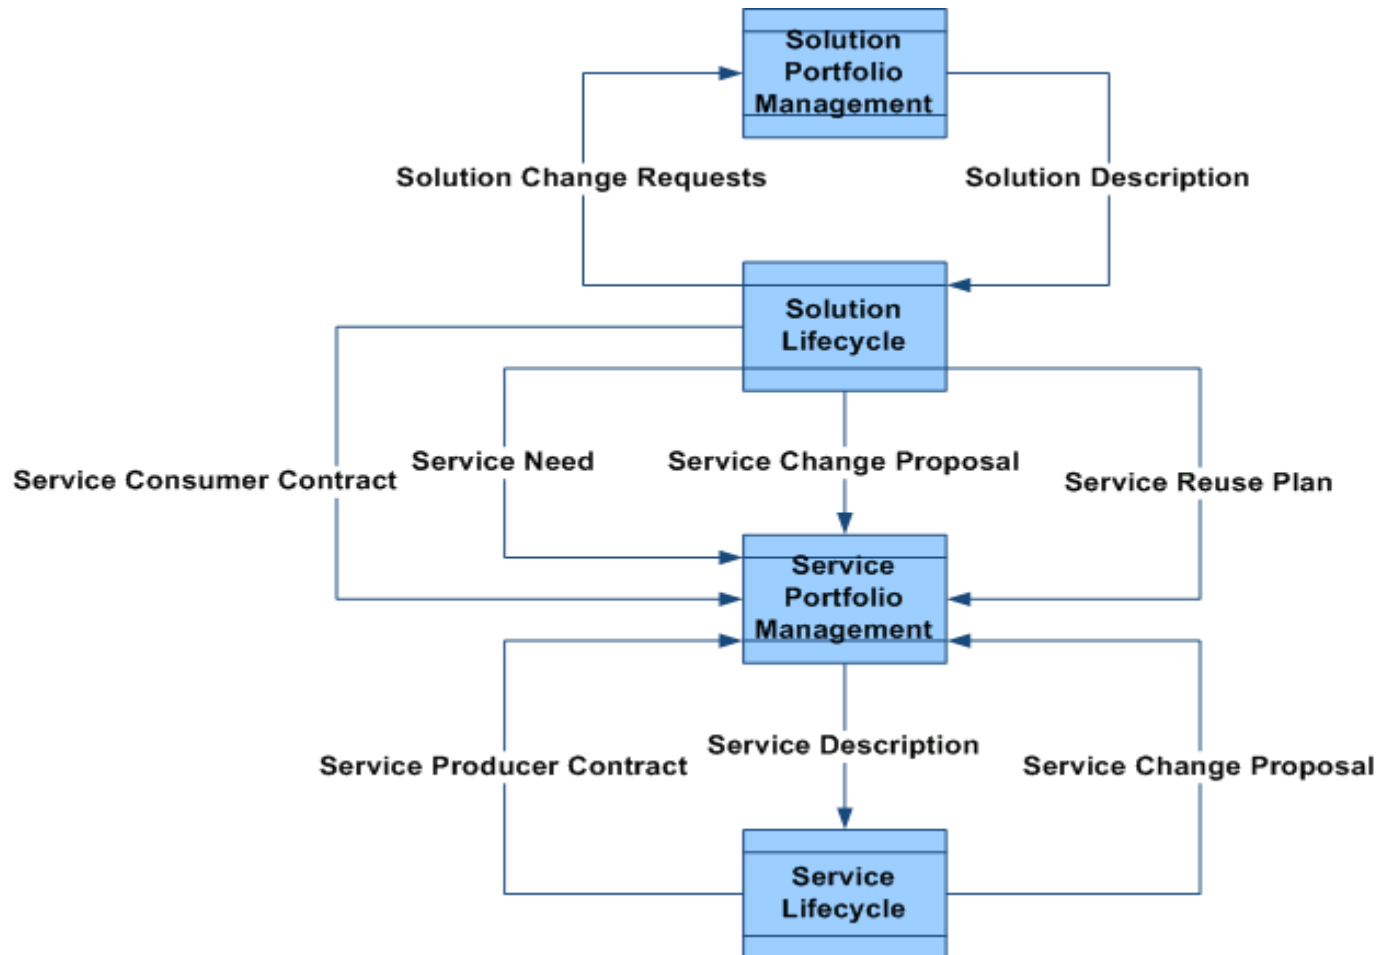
Solution Portfolio Management

Solution Change Requests

Solution Description

Solution Lifecycle

Service Consumer Contract

Service Need

Service Change Proposal

Service Reuse Plan

Service Portfolio Management

Service Producer Contract

Service Description

Service Change Proposal

Service Lifecycle